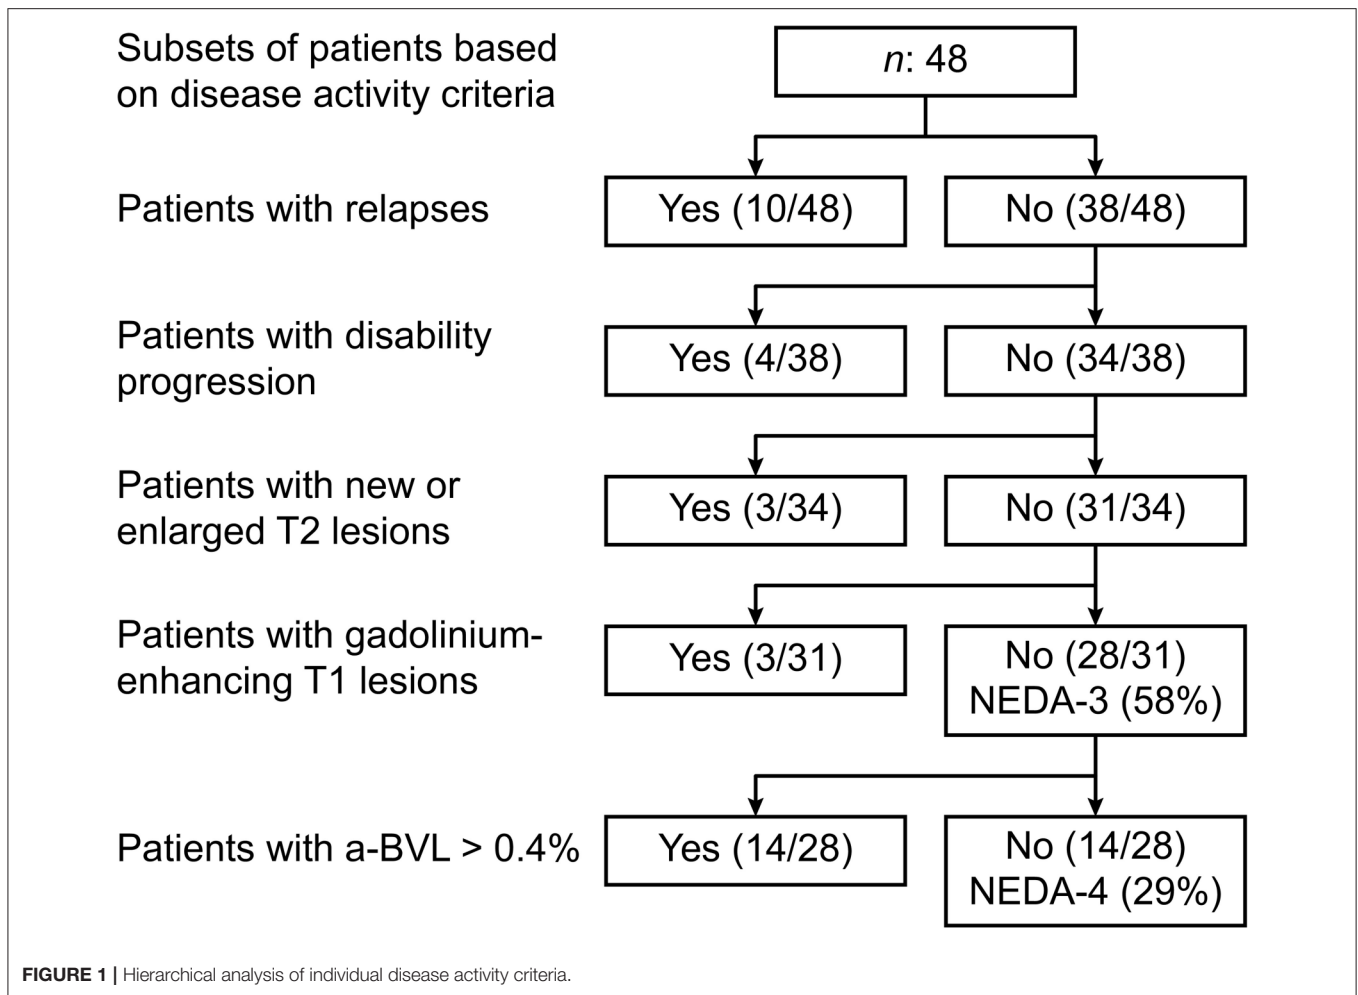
Subsets of patients based on disease activity criteria

*n*: 48

Patients with relapses

Yes (10/48)

No (38/48)

Patients with disability progression

Yes (4/38)

No (34/38)

Patients with new or enlarged T2 lesions

Yes (3/34)

No (31/34)

Patients with gadolinium-enhancing T1 lesions

Yes (3/31)

No (28/31)
NEDA-3 (58%)

Patients with a-BVL > 0.4%

Yes (14/28)

No (14/28)
NEDA-4 (29%)

**FIGURE 1 |** Hierarchical analysis of individual disease activity criteria.